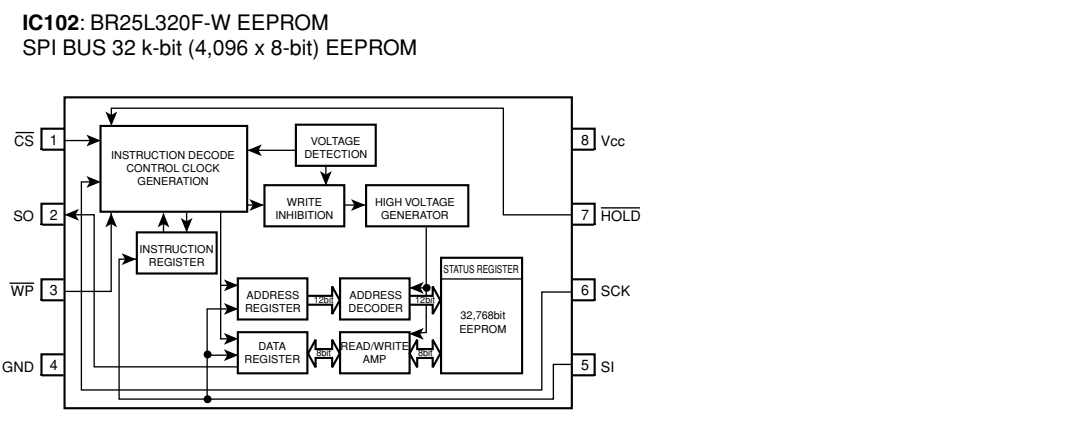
**IC102**: BR25L320F-W EEPROM
SPI BUS 32 k-bit (4,096 x 8-bit) EEPROM

$\overline{CS}$ 1
SO 2
$\overline{WP}$ 3
GND 4
8 Vcc
7 $\overline{HOLD}$
6 SCK
5 SI

INSTRUCTION DECODE CONTROL CLOCK GENERATION
VOLTAGE DETECTION
WRITE INHIBITION
HIGH VOLTAGE GENERATOR
INSTRUCTION REGISTER
ADDRESS REGISTER
12bit
ADDRESS DECODER
12bit
STATUS REGISTER
32,768bit EEPROM
DATA REGISTER
8bit
READ/WRITE AMP
8bit